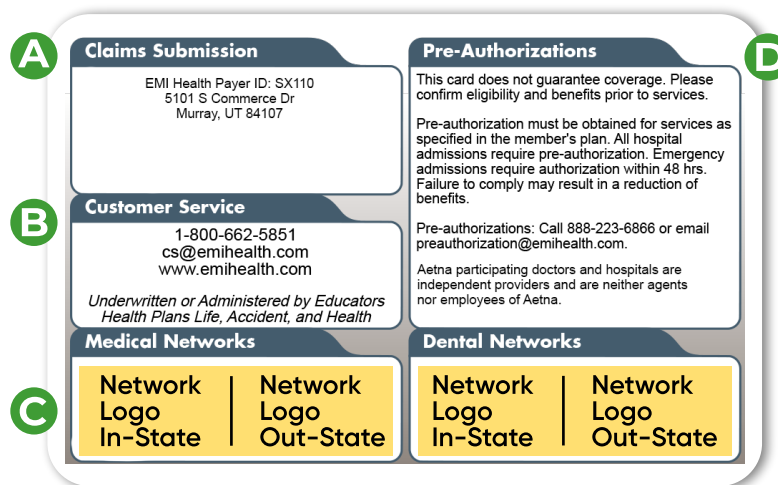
A

Claims Submission

EMI Health Payer ID: SX110
5101 S Commerce Dr
Murray, UT 84107

B

Customer Service

1-800-662-5851
cs@emihealth.com
www.emihealth.com

Underwritten or Administered by Educators Health Plans Life, Accident, and Health

C

Medical Networks

| Network Logo In-State | Network Logo Out-State |
|---|---|

D

Pre-Authorizations

This card does not guarantee coverage. Please confirm eligibility and benefits prior to services.

Pre-authorization must be obtained for services as specified in the member's plan. All hospital admissions require pre-authorization. Emergency admissions require authorization within 48 hrs. Failure to comply may result in a reduction of benefits.

Pre-authorizations: Call 888-223-6866 or email preauthorization@emihealth.com.

Aetna participating doctors and hospitals are independent providers and are neither agents nor employees of Aetna.

Dental Networks

| Network Logo In-State | Network Logo Out-State |
|---|---|